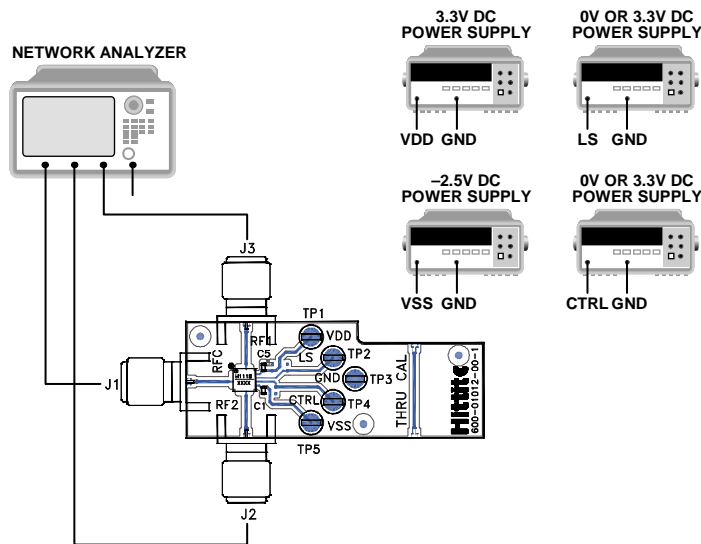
NETWORK ANALYZER

3.3V DC
POWER SUPPLY
VDD GND

0V OR 3.3V DC
POWER SUPPLY
LS GND

–2.5V DC
POWER SUPPLY
VSS GND

0V OR 3.3V DC
POWER SUPPLY
CTRL GND

J3
J1
J2

TP1
VDD
RF1
RFC
C5
LS
TP2
GND
TP3
RF2
C1
CTRL
TP4
VSS
TP5
THRU CAL
Hittite
600-01012-00-1